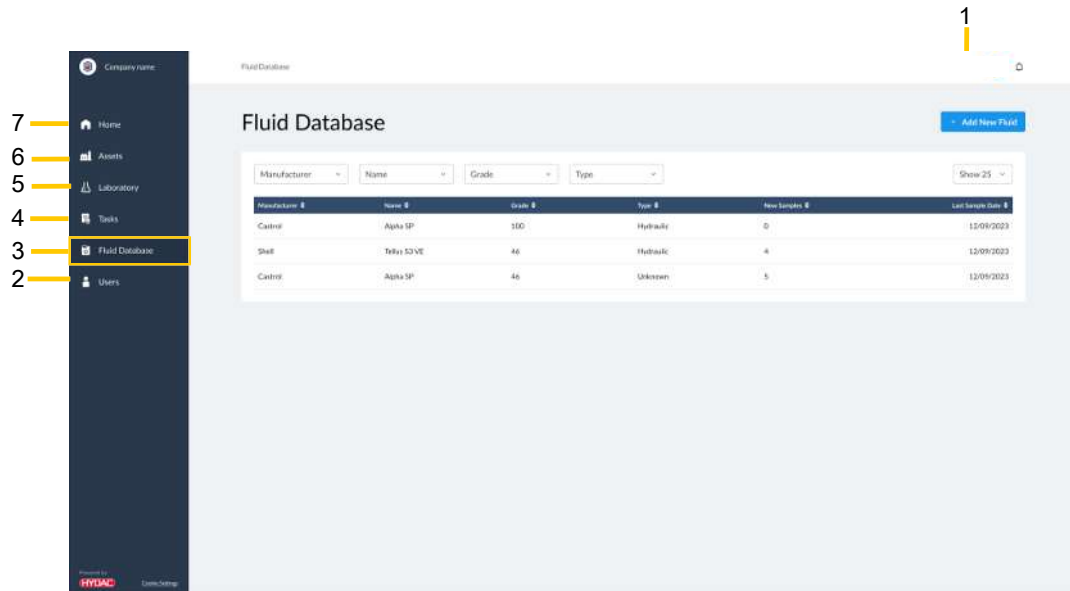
1

Company name

Fluid Database

7 Home
6 Assets
5 Laboratory
4 Tasks
3 Fluid Database
2 Users

Fluid Database

+ Add New Fluid

Manufacturer
Name
Grade
Type
Show 25

| Manufacturer | Name | Grade | Type | New Samples | Last Sample Date |
|---|---|---|---|---|---|
| Castrol | Alpha SP | 100 | Hydraulic | 0 | 12/09/2023 |
| Shell | Tellus S3 VE | 46 | Hydraulic | 4 | 12/09/2023 |
| Castrol | Alpha SP | 46 | Unknown | 5 | 12/09/2023 |

Powered by
HYDAC
Cookie Settings